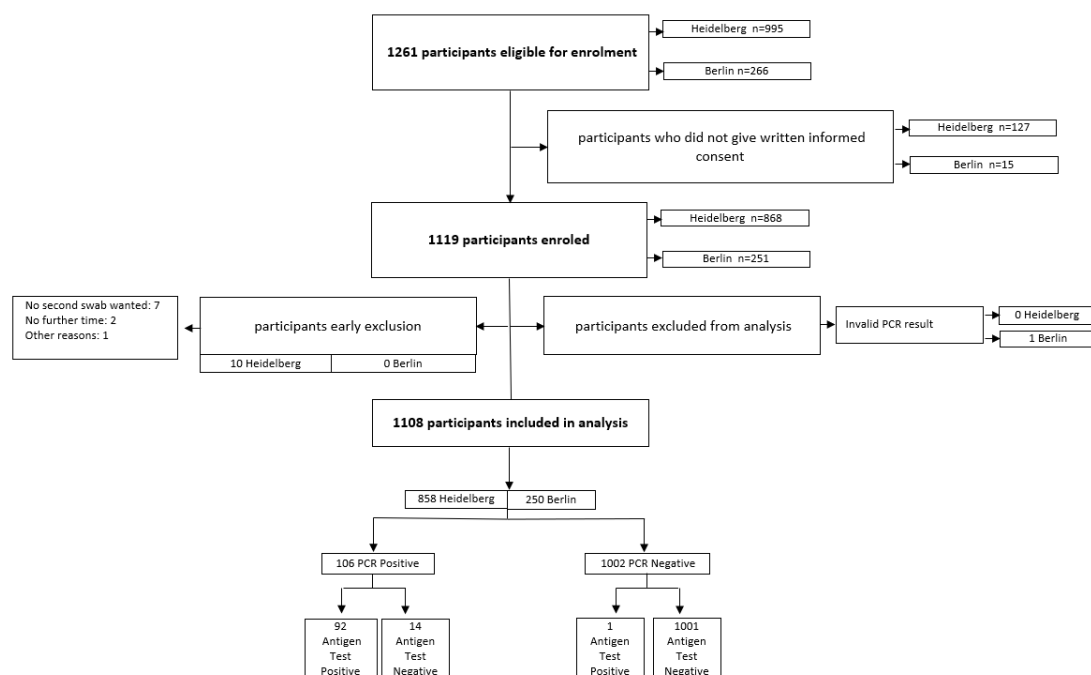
1261 participants eligible for enrolment

Heidelberg n=995

Berlin n=266

participants who did not give written informed consent

Heidelberg n=127

Berlin n=15

1119 participants enroled

Heidelberg n=868

Berlin n=251

No second swab wanted: 7
No further time: 2
Other reasons: 1

participants early exclusion

10 Heidelberg

0 Berlin

participants excluded from analysis

Invalid PCR result

0 Heidelberg

1 Berlin

1108 participants included in analysis

858 Heidelberg

250 Berlin

106 PCR Positive

1002 PCR Negative

92 Antigen Test Positive

14 Antigen Test Negative

1 Antigen Test Positive

1001 Antigen Test Negative